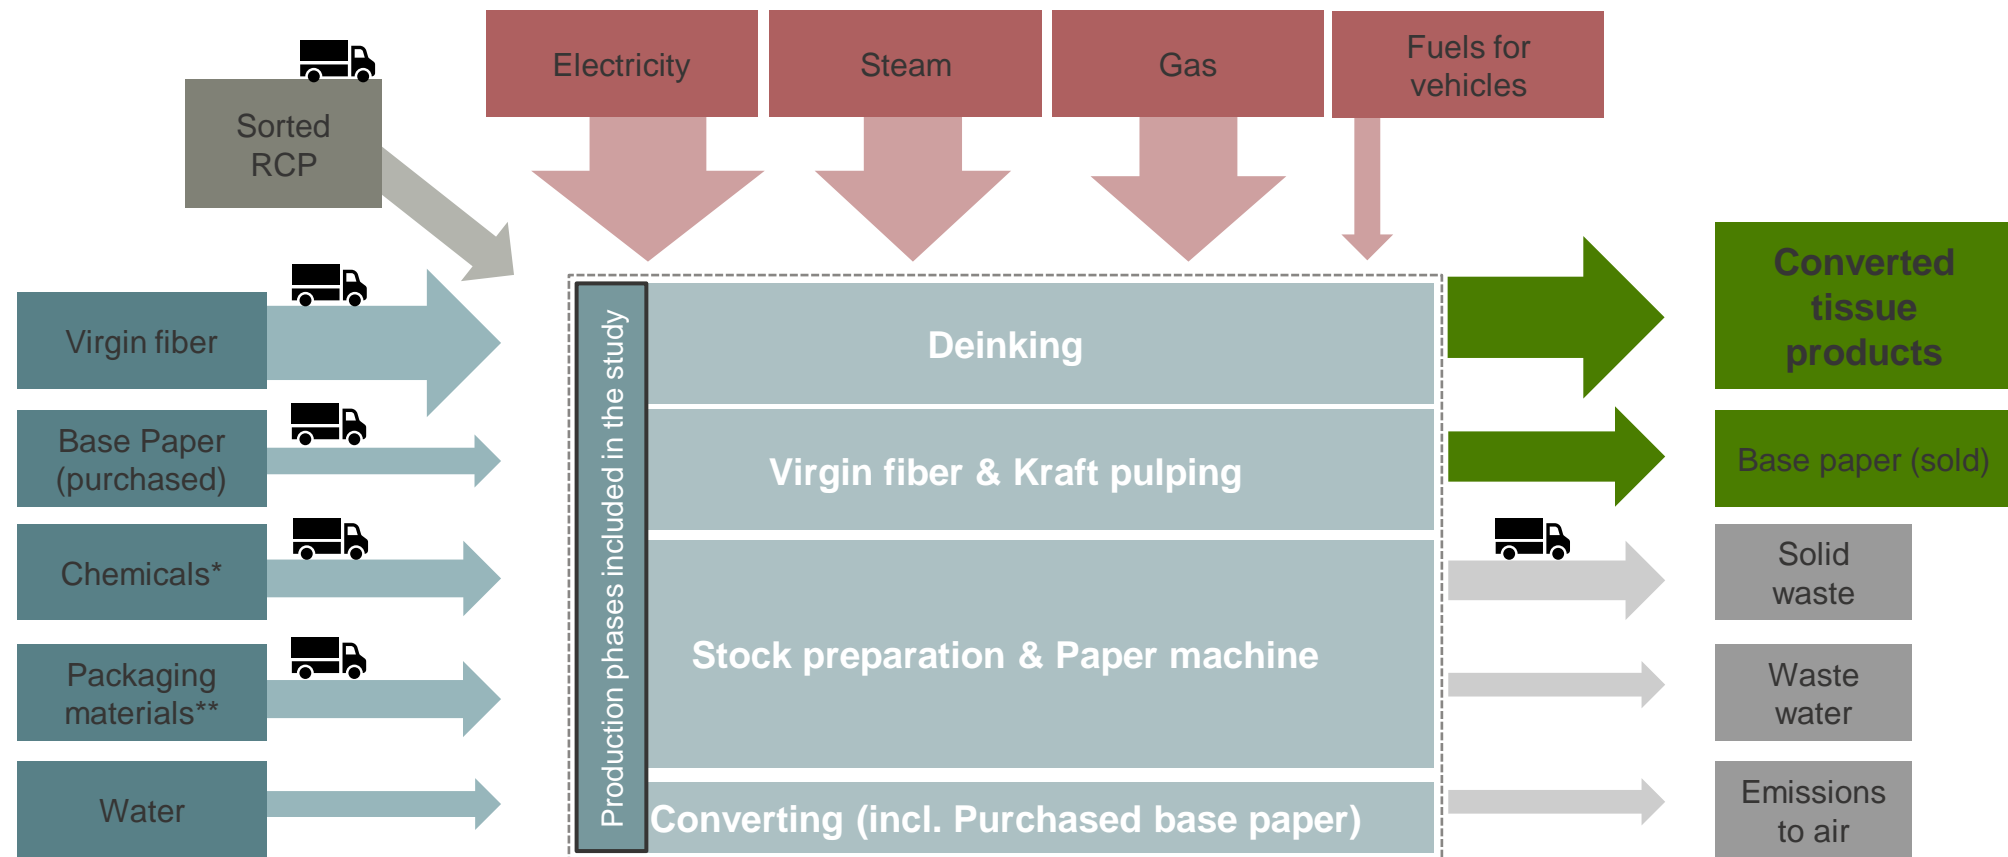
Electricity

Steam

Gas

Fuels for vehicles

Sorted RCP

Virgin fiber

Base Paper (purchased)

Chemicals*

Packaging materials**

Water

Production phases included in the study

Deinking

Virgin fiber & Kraft pulping

Stock preparation & Paper machine

Converting (incl. Purchased base paper)

Converted tissue products

Base paper (sold)

Solid waste

Waste water

Emissions to air